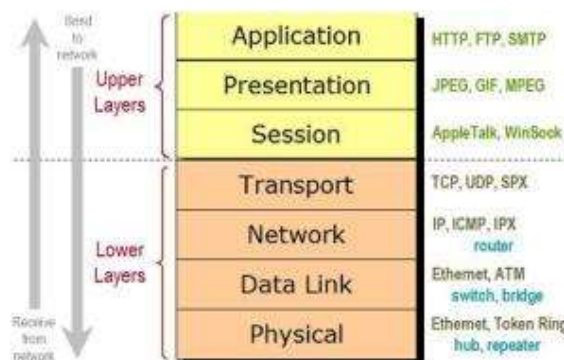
Send to network

Upper Layers

| Application | HTTP, FTP, SMTP |
|---|---|
| Presentation | JPEG, GIF, MPEG |
| Session | AppleTalk, WinSock |
| Transport | TCP, UDP, SPX |
| Network | IP, ICMP, IPX router |
| Data Link | Ethernet, ATM switch, bridge |
| Physical | Ethernet, Token Ring hub, repeater |

Lower Layers

Receive from network